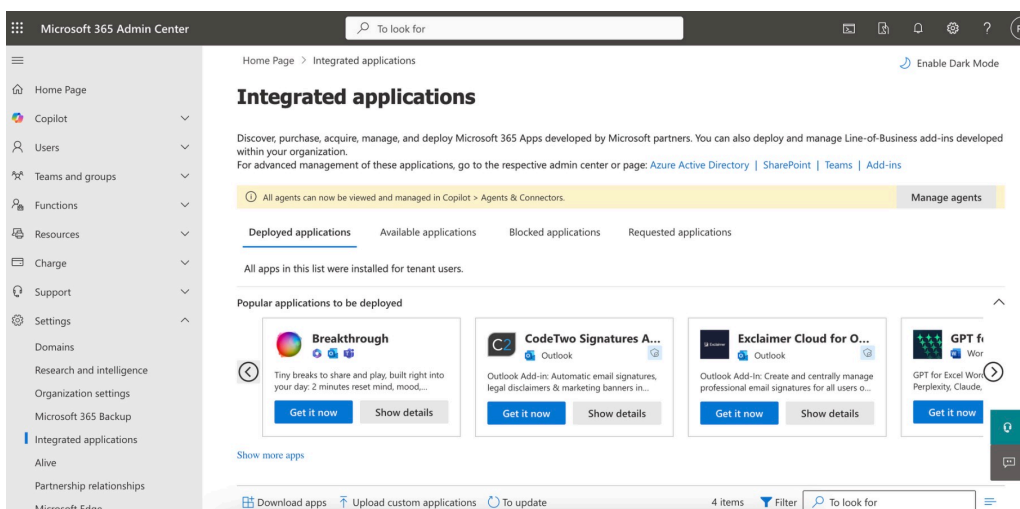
Microsoft 365 Admin Center

To look for

Home Page
Copilot
Users
Teams and groups
Functions
Resources
Charge
Support
Settings
Domains
Research and intelligence
Organization settings
Microsoft 365 Backup
Integrated applications
Alive
Partnership relationships
Microsoft Edge

Home Page > Integrated applications

Enable Dark Mode

Integrated applications

Discover, purchase, acquire, manage, and deploy Microsoft 365 Apps developed by Microsoft partners. You can also deploy and manage Line-of-Business add-ins developed within your organization.
For advanced management of these applications, go to the respective admin center or page: Azure Active Directory | SharePoint | Teams | Add-ins

All agents can now be viewed and managed in Copilot > Agents & Connectors.

Manage agents

Deployed applications | Available applications | Blocked applications | Requested applications

All apps in this list were installed for tenant users.

Popular applications to be deployed

Breakthrough
Tiny breaks to share and play, built right into your day: 2 minutes reset mind, mood,...
Get it now | Show details

CodeTwo Signatures A...
Outlook
Outlook Add-in: Automatic email signatures, legal disclaimers & marketing banners in...
Get it now | Show details

Exclaimer Cloud for O...
Outlook
Outlook Add-In: Create and centrally manage professional email signatures for all users o...
Get it now | Show details

GPT f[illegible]
Wor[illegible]
GPT for Excel Wor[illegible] Perplexity, Claude,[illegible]
Get it now

Show more apps

Download apps | Upload custom applications | To update | 4 items | Filter | To look for